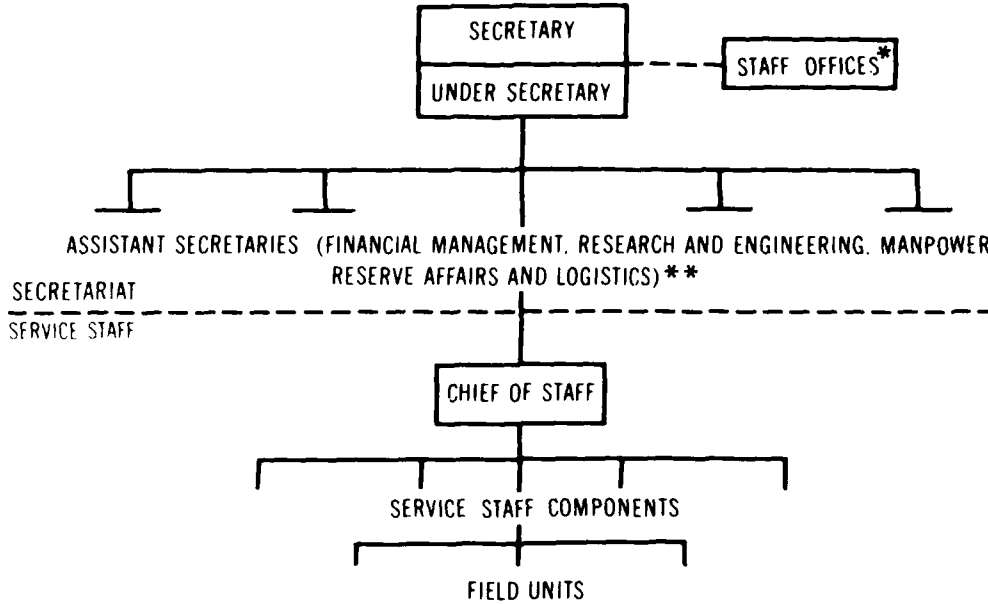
SECRETARY

UNDER SECRETARY

STAFF OFFICES*

ASSISTANT SECRETARIES (FINANCIAL MANAGEMENT. RESEARCH AND ENGINEERING. MANPOWER RESERVE AFFAIRS AND LOGISTICS)**

SECRETARIAT

SFRVICE STAFF

CHIEF OF STAFF

SERVICE STAFF COMPONENTS

FIELD UNITS